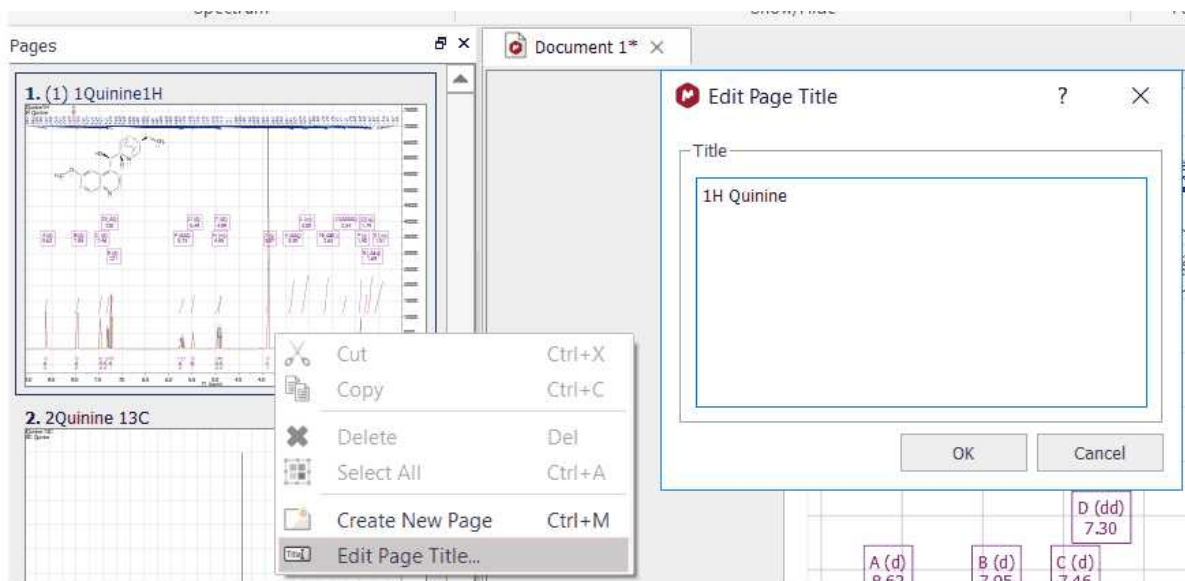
Spectrum
Show/Hide

Pages

1. (1) 1Quinine1H

2. 2Quinine 13C

Document 1*

Edit Page Title
?
Title
1H Quinine
OK
Cancel

Cut Ctrl+X
Copy Ctrl+C
Delete Del
Select All Ctrl+A
Create New Page Ctrl+M
Edit Page Title...

D (dd)
7.30
A (d)
8.62
B (d)
7.05
C (d)
7.46